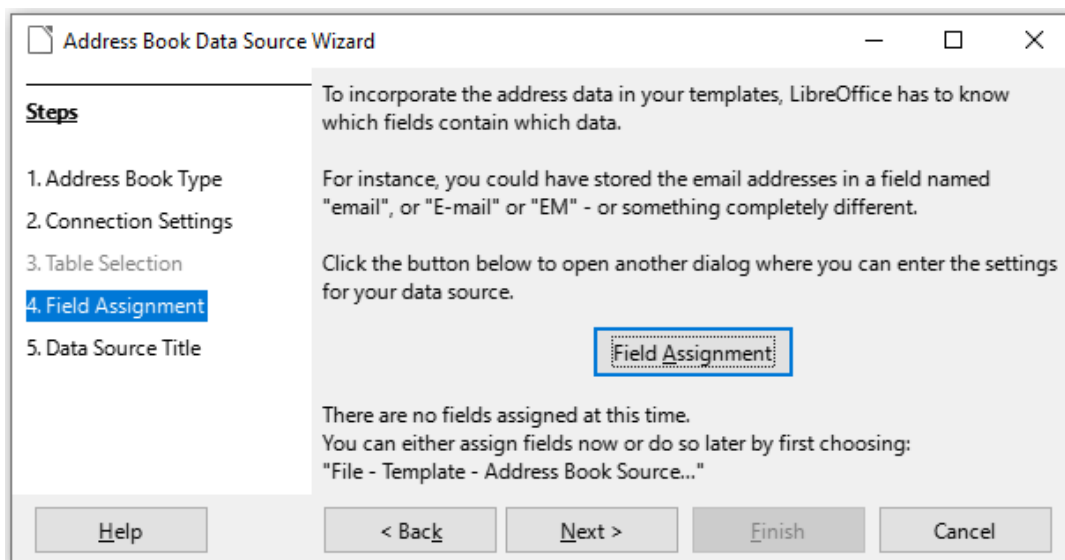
Address Book Data Source Wizard

Steps

1. Address Book Type
2. Connection Settings
3. Table Selection
4. Field Assignment
5. Data Source Title

To incorporate the address data in your templates, LibreOffice has to know which fields contain which data.

For instance, you could have stored the email addresses in a field named "email", or "E-mail" or "EM" - or something completely different.

Click the button below to open another dialog where you can enter the settings for your data source.

Field Assignment

There are no fields assigned at this time.
You can either assign fields now or do so later by first choosing:
"File - Template - Address Book Source..."

Help
< Back
Next >
Finish
Cancel